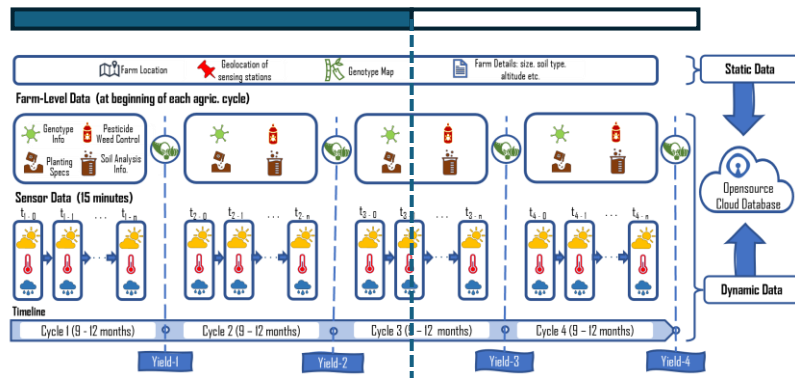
Farm Location
Geolocation of sensing stations
Genotype Map
Farm Details: size, soil type, altitude etc.
Static Data

Farm-Level Data (at beginning of each agric. cycle)
Genotype Info
Pesticide Weed Control
Planting Specs
Soil Analysis Info.

Sensor Data (15 minutes)
$t_{1-0}$ $t_{1-1}$ ... $t_{1-n}$
$t_{2-0}$ $t_{2-1}$ ... $t_{2-n}$
$t_{3-0}$ $t_{3-1}$ ... $t_{3-n}$
$t_{4-0}$ $t_{4-1}$ ... $t_{4-n}$

Opensource Cloud Database
Dynamic Data

Timeline
Cycle 1 (9 - 12 months)
Cycle 2 (9 - 12 months)
Cycle 3 (9 - 12 months)
Cycle 4 (9 - 12 months)
Yield-1
Yield-2
Yield-3
Yield-4